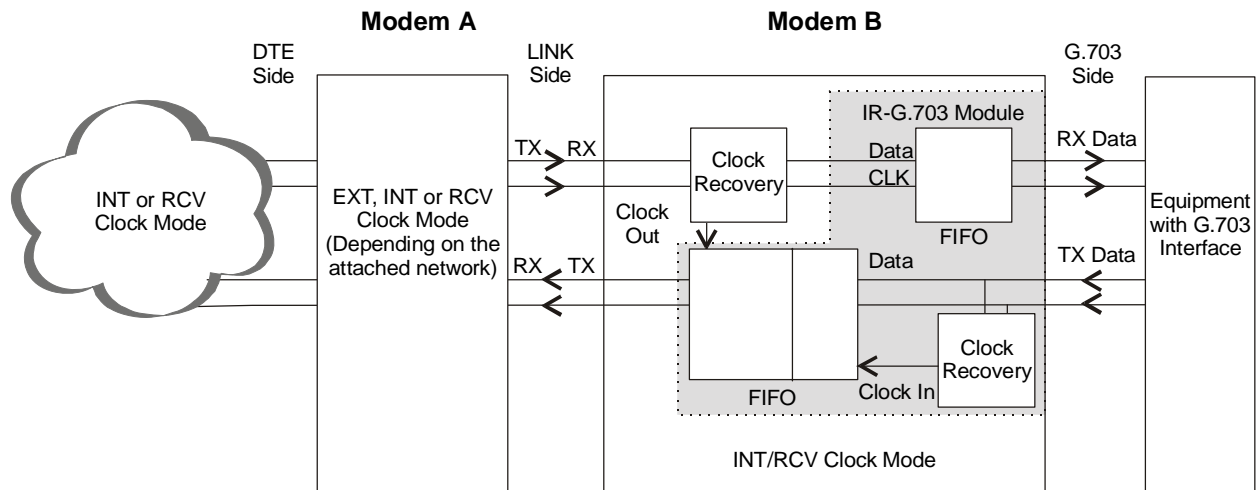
Modem A

Modem B

DTE Side

LINK Side

G.703 Side

INT or RCV Clock Mode

EXT, INT or RCV Clock Mode (Depending on the attached network)

TX

RX

RX

TX

IR-G.703 Module

Clock Recovery

Data

CLK

FIFO

RX Data

Clock Out

Data

TX Data

Equipment with G.703 Interface

FIFO

Clock Recovery

Clock In

INT/RCV Clock Mode